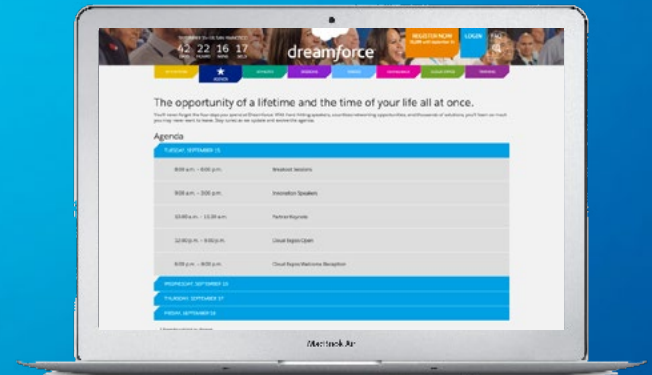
42 22 16 17

dreamforce

REGISTER NOW

LOGIN

AGENDA

The opportunity of a lifetime and the time of your life all at once.

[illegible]

Agenda

TUESDAY, SEPTEMBER 15

8:00 a.m. – 6:00 p.m. | Breakout Sessions
9:00 a.m. – 3:00 p.m. | Innovation Speakers
10:00 a.m. – 11:30 a.m. | Partner Keynote
12:00 p.m. – 6:00 p.m. | Cloud Expo Open
6:00 p.m. – 8:00 p.m. | Cloud Expo Welcome Reception

WEDNESDAY, SEPTEMBER 16

THURSDAY, SEPTEMBER 17

FRIDAY, SEPTEMBER 18

MacBook Air